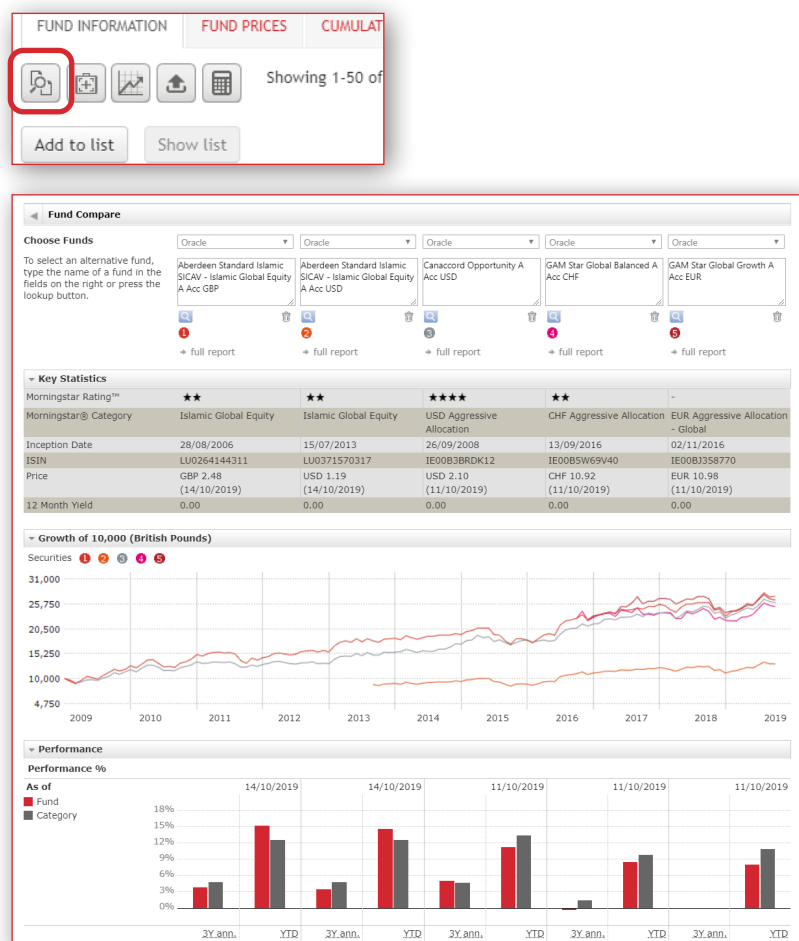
FUND INFORMATION | FUND PRICES | CUMULAT

Showing 1-50 of

Add to list | Show list

Fund Compare

Choose Funds

To select an alternative fund, type the name of a fund in the fields on the right or press the lookup button.

Oracle | Oracle | Oracle | Oracle | Oracle

Aberdeen Standard Islamic SICAV - Islamic Global Equity A Acc GBP

Aberdeen Standard Islamic SICAV - Islamic Global Equity A Acc USD

Canaccord Opportunity A Acc USD

GAM Star Global Balanced A Acc CHF

GAM Star Global Growth A Acc EUR

1 2 3 4 5

full report | full report | full report | full report | full report

Key Statistics

| Morningstar Rating™ | ★★ | ★★ | ★★★★ | ★★ | - |
|---|---|---|---|---|---|
| Morningstar® Category | Islamic Global Equity | Islamic Global Equity | USD Aggressive Allocation | CHF Aggressive Allocation | EUR Aggressive Allocation - Global |
| Inception Date | 28/08/2006 | 15/07/2013 | 26/09/2008 | 13/09/2016 | 02/11/2016 |
| ISIN | LU0264144311 | LU0371570317 | IE00B3BRDK12 | IE00B5W69V40 | IE00BJ358770 |
| Price | GBP 2.48 (14/10/2019) | USD 1.19 (14/10/2019) | USD 2.10 (11/10/2019) | CHF 10.92 (11/10/2019) | EUR 10.98 (11/10/2019) |
| 12 Month Yield | 0.00 | 0.00 | 0.00 | 0.00 | 0.00 |

Growth of 10,000 (British Pounds)

Securities 1 2 3 4 5

31,000
25,750
20,500
15,250
10,000
4,750

2009 2010 2011 2012 2013 2014 2015 2016 2017 2018 2019

Performance

Performance %

As of
Fund
Category

14/10/2019 | 14/10/2019 | 11/10/2019 | 11/10/2019 | 11/10/2019

18%
15%
12%
9%
6%
3%
0%

3Y ann. YTD 3Y ann. YTD 3Y ann. YTD 3Y ann. YTD 3Y ann. YTD